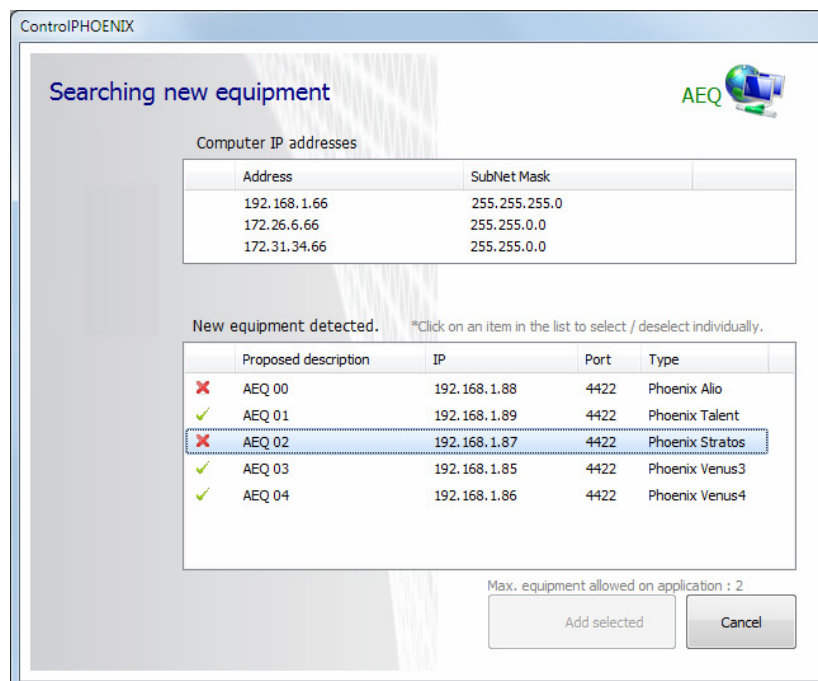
ControlPHOENIX

Searching new equipment

AEQ

Computer IP addresses

| Address | SubNet Mask |
|---|---|
| 192.168.1.66 | 255.255.255.0 |
| 172.26.6.66 | 255.255.0.0 |
| 172.31.34.66 | 255.255.0.0 |

New equipment detected. *Click on an item in the list to select / deselect individually.

| | Proposed description | IP | Port | Type |
|---|---|---|---|---|
| ✗ | AEQ 00 | 192.168.1.88 | 4422 | Phoenix Alio |
| ✓ | AEQ 01 | 192.168.1.89 | 4422 | Phoenix Talent |
| ✗ | AEQ 02 | 192.168.1.87 | 4422 | Phoenix Stratos |
| ✓ | AEQ 03 | 192.168.1.85 | 4422 | Phoenix Venus3 |
| ✓ | AEQ 04 | 192.168.1.86 | 4422 | Phoenix Venus4 |

Max. equipment allowed on application : 2

Add selected

Cancel